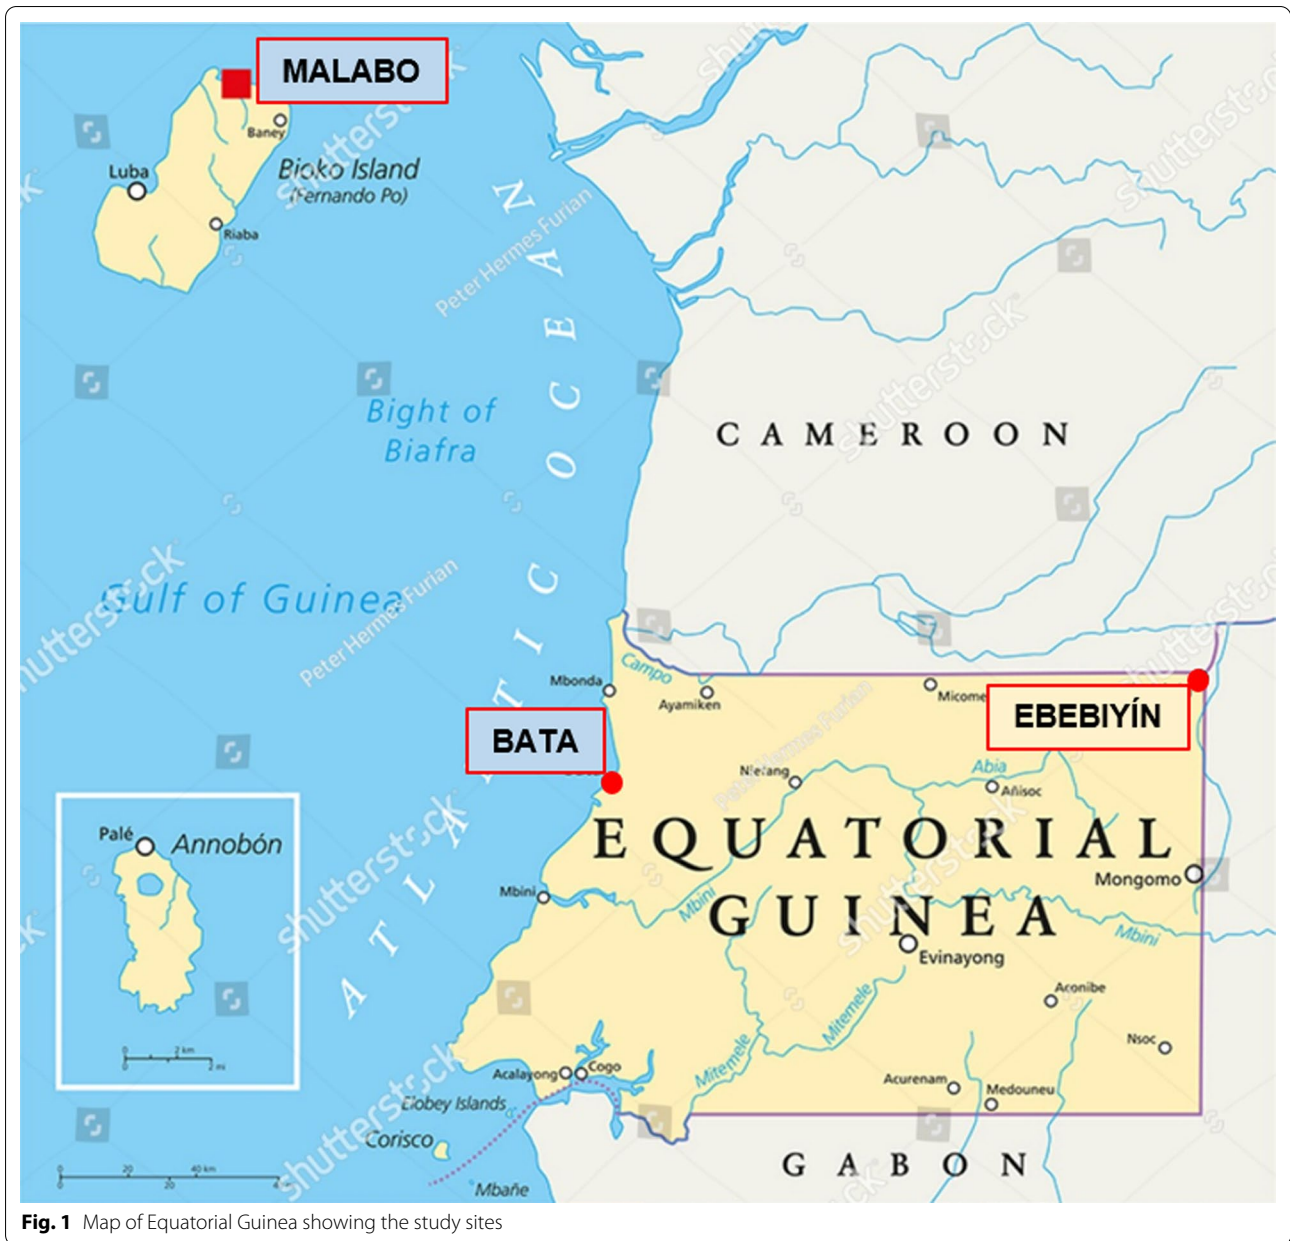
MALABO

Baney

Luba

Bioko Island
(Fernando Po)

Riaba

Bight of
Biafra

Gulf of Guinea

ATLANTIC OCEAN

CAMEROON

Campo

Mbonda

Ayamiken

Micome

EBEBIYÍN

BATA

Niefang

Abia

Añisoc

EQUATORIAL
GUINEA

Mongomo

Mbini

Mbini

Evinayong

Palé

Annobón

Mitemele

Mitemele

Aconibe

Nsoc

Acalayong

Cogo

Elobey Islands

Corisco

Acurenam

Medouneu

Mbañe

GABON

shutterstock

Peter Hermes Furian

Fig. 1 Map of Equatorial Guinea showing the study sites